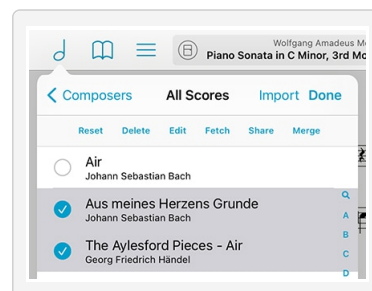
Wolfgang Amadeus M
Piano Sonata in C Minor, 3rd Mo

Composers All Scores Import Done

Reset Delete Edit Fetch Share Merge

Air
Johann Sebastian Bach

Aus meines Herzens Grunde
Johann Sebastian Bach

The Aylesford Pieces - Air
Georg Friedrich Händel

Q
A
B
C
D